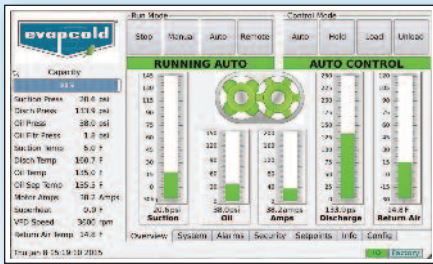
evapcold

Run Mode
Stop
Manual
Auto
Remote

Control Mode
Auto
Hold
Load
Unload

RUNNING AUTO
AUTO CONTROL

Capacity
31 %

Suction Press 20.6 psi
Disch Press 133.9 psi
Oil Press 38.0 psi
Oil Fltr Press 1.8 psi
Suction Temp 5.0 F
Disch Temp 160.7 F
Oil Temp 125.0 F
Oil Sep Temp 155.5 F
Motor Amps 38.2 Amps
Superheat 0.0 F
VFD Speed 3090 rpm
Return Air Temp 14.6 F

125
110
100
90
80
70
60
50
40
30
20
10
0
20.6psi
Suction

150
125
100
75
50
25
0
38.0psi
Oil

150
125
100
75
50
25
0
38.2amps
Amps

250
225
200
175
150
125
100
75
50
25
0
133.9psi
Discharge

100
90
80
70
60
50
40
30
20
10
0
14.6 F
Return Air

Fri Jan 8 15:19:10 2016

Overview
System
Alarms
Security
Setpoints
Info
Config

Factory